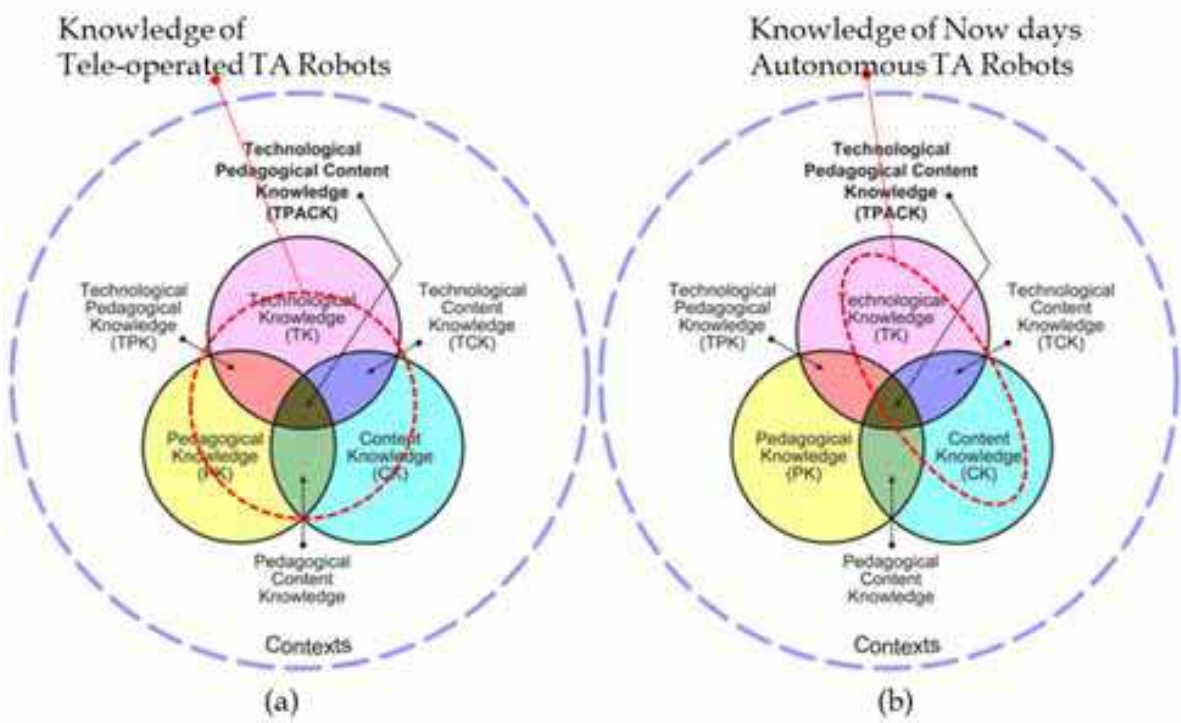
Knowledge of Tele-operated TA Robots

Technological Pedagogical Content Knowledge (TPACK)

Technological Pedagogical Knowledge (TPK)

Technological Knowledge (TK)

Technological Content Knowledge (TCK)

Pedagogical Knowledge (PK)

Content Knowledge (CK)

Pedagogical Content Knowledge

Contexts

(a)

Knowledge of Now days Autonomous TA Robots

Technological Pedagogical Content Knowledge (TPACK)

Technological Pedagogical Knowledge (TPK)

Technological Knowledge (TK)

Technological Content Knowledge (TCK)

Pedagogical Knowledge (PK)

Content Knowledge (CK)

Pedagogical Content Knowledge

Contexts

(b)